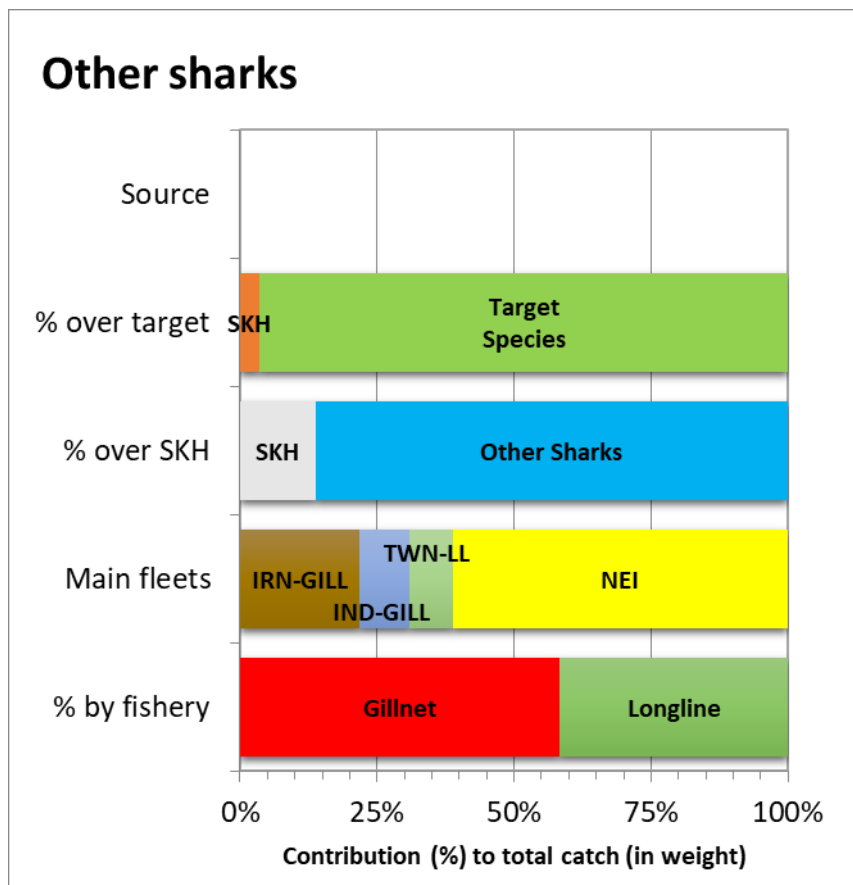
Other sharks

Source

% over target

SKH

Target Species

% over SKH

SKH

Other Sharks

Main fleets

IRN-GILL

IND-GILL

TWN-LL

NEI

% by fishery

Gillnet

Longline

0%

25%

50%

75%

100%

Contribution (%) to total catch (in weight)